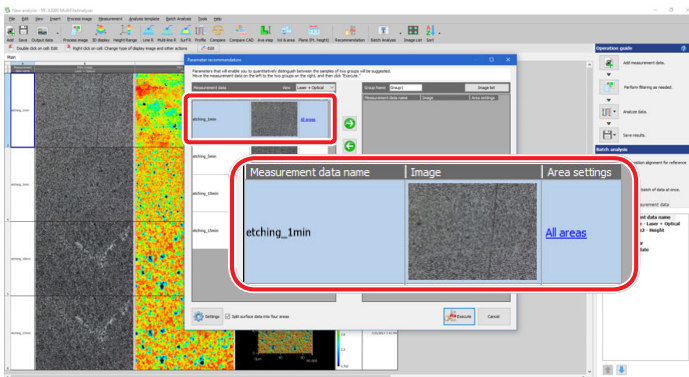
New analysis - VK-X3000 MultiFileAnalyzer

File Edit View Insert Process image Measurement Analysis template Batch Analysis Tools Help

Add Save Output data Process image 3D display Height Range Line R Multi-line R Surf R Profile Compare Compare CAD Area step Vol & area Plane (Pt. height) Recommendation Batch Analysis Image List Sort

Double click on cell: Edit Right click on cell: Change type of display image and other actions Edit

Main

Parameter recommendation

Parameters that will enable you to quantitatively distinguish between the samples of two groups will be suggested. Move the measurement data on the left to the two groups on the right, and then click "Execute."

Measurement data View Laser + Optical

Group Name Group1 Image list

Measurement data name Image Area settings

etching_1min All areas

etching_5min

etching_10min

etching_15min

| Measurement data name | Image | Area settings |
|---|---|---|
| etching_1min | | All areas |

Settings Split surface data into four areas

Execute Cancel

Operation guide

Add measurement data.

Perform filtering as needed.

Analyze data.

Save results.

Batch analysis

alignment for reference

batch of data at once.

asurement data

d data name

Laser + Optical

Height

ate